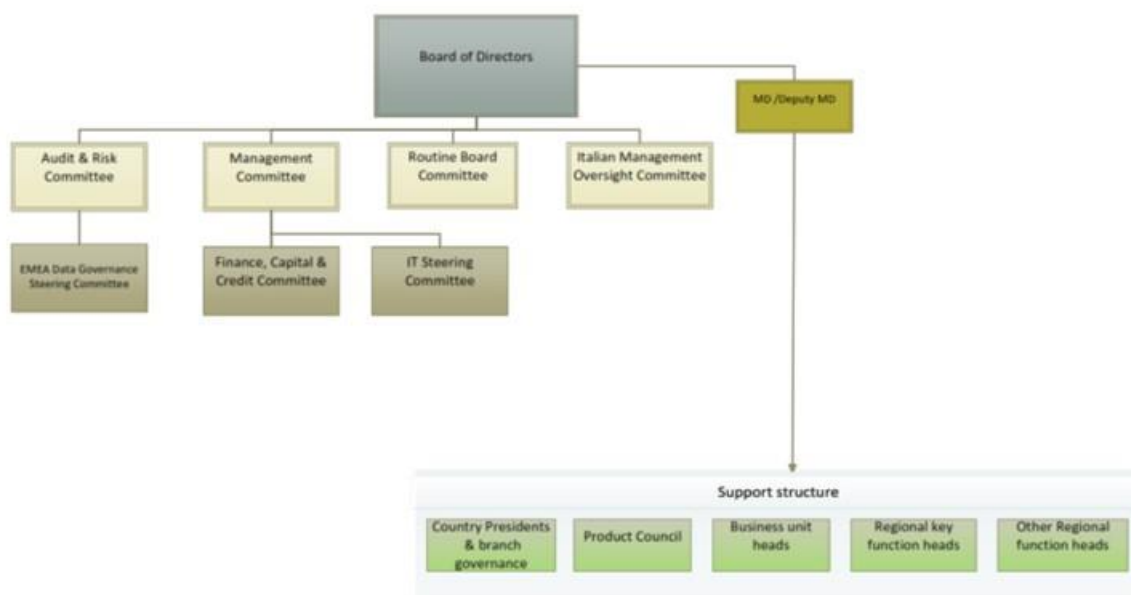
Board of Directors

MD /Deputy MD

Audit & Risk Committee

Management Committee

Routine Board Committee

Italian Management Oversight Committee

EMEA Data Governance Steering Committee

Finance, Capital & Credit Committee

IT Steering Committee

Support structure

Country Presidents & branch governance

Product Council

Business unit heads

Regional key function heads

Other Regional function heads